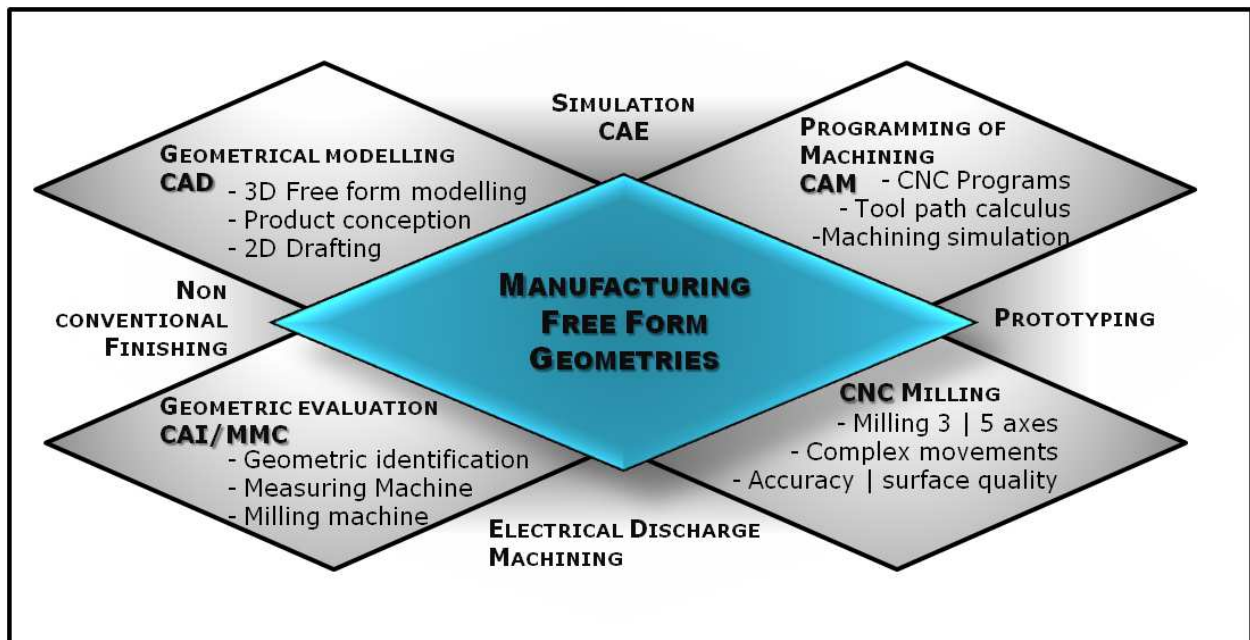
SIMULATION
CAE

GEOMETRICAL MODELLING
CAD - 3D Free form modelling
- Product conception
- 2D Drafting

PROGRAMMING OF MACHINING
CAM - CNC Programs
- Tool path calculus
-Machining simulation

NON CONVENTIONAL FINISHING

MANUFACTURING FREE FORM GEOMETRIES

PROTOTYPING

GEOMETRIC EVALUATION
CAI/MMC
- Geometric identification
- Measuring Machine
- Milling machine

CNC MILLING
- Milling 3 | 5 axes
- Complex movements
- Accuracy | surface quality

ELECTRICAL DISCHARGE MACHINING